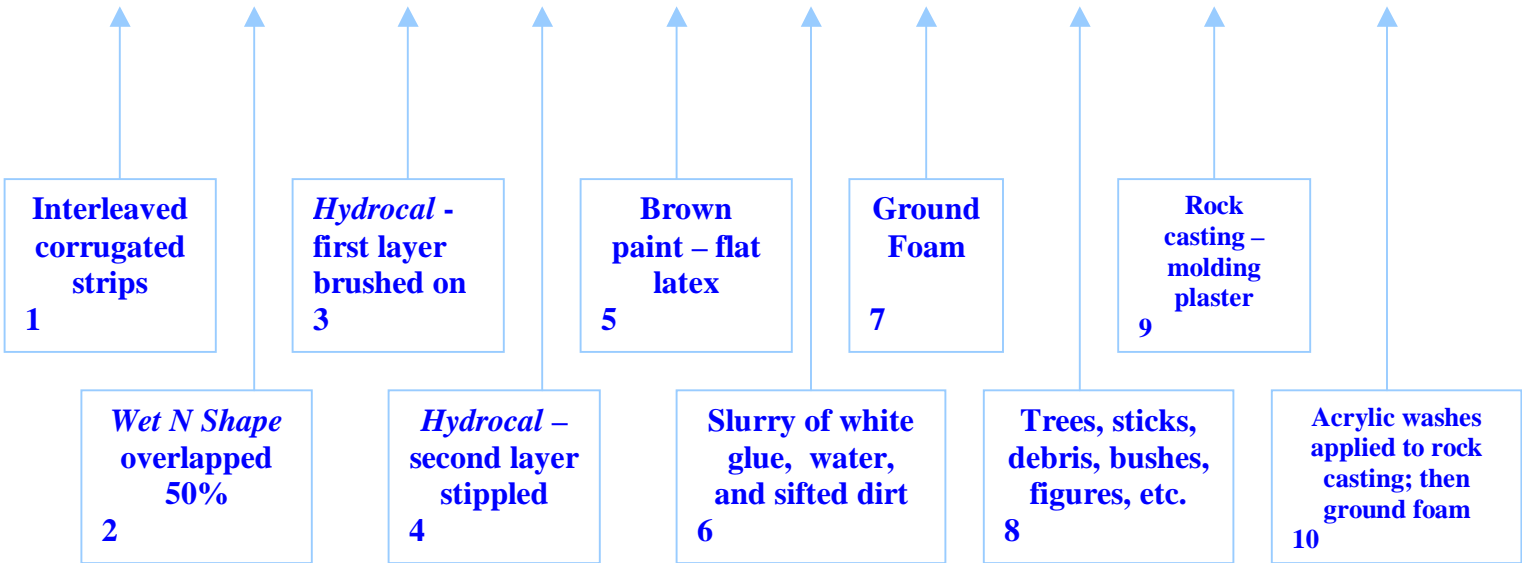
Interleaved corrugated strips
1

Wet N Shape overlapped 50%
2

Hydrocal - first layer brushed on
3

Hydrocal – second layer stippled
4

Brown paint – flat latex
5

Slurry of white glue, water, and sifted dirt
6

Ground Foam
7

Trees, sticks, debris, bushes, figures, etc.
8

Rock casting – molding plaster
9

Acrylic washes applied to rock casting; then ground foam
10